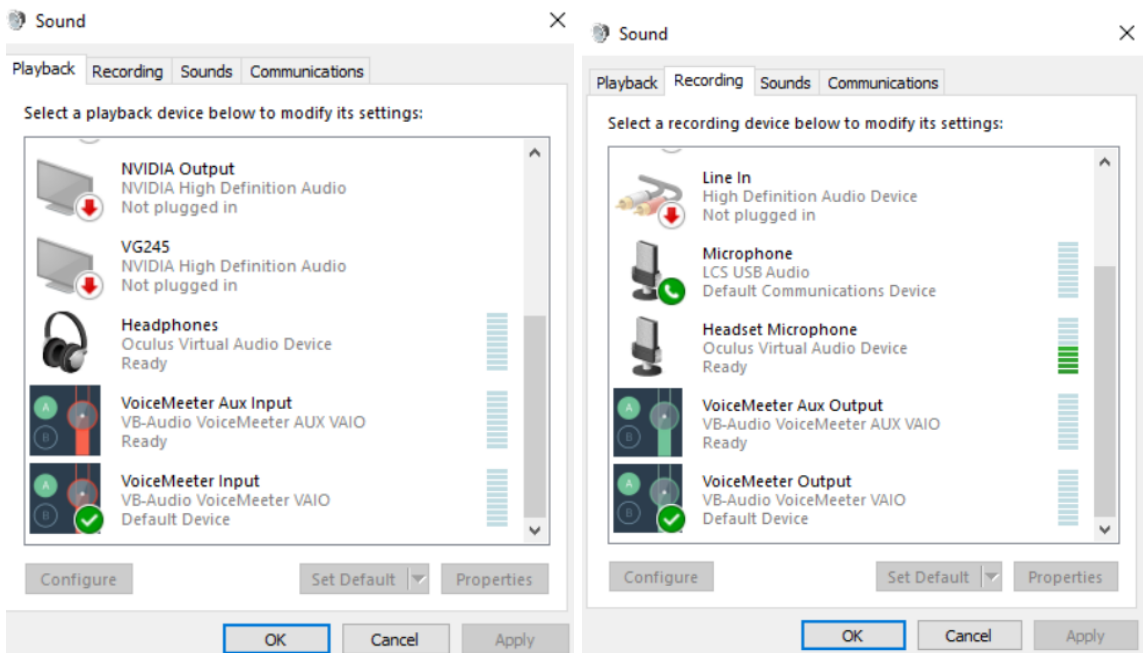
Sound

Playback Recording Sounds Communications

Select a playback device below to modify its settings:

NVIDIA Output
NVIDIA High Definition Audio
Not plugged in

VG245
NVIDIA High Definition Audio
Not plugged in

Headphones
Oculus Virtual Audio Device
Ready

VoiceMeeter Aux Input
VB-Audio VoiceMeeter AUX VAIO
Ready

VoiceMeeter Input
VB-Audio VoiceMeeter VAIO
Default Device

Configure Set Default Properties

OK Cancel Apply

Sound

Playback Recording Sounds Communications

Select a recording device below to modify its settings:

Line In
High Definition Audio Device
Not plugged in

Microphone
LCS USB Audio
Default Communications Device

Headset Microphone
Oculus Virtual Audio Device
Ready

VoiceMeeter Aux Output
VB-Audio VoiceMeeter AUX VAIO
Ready

VoiceMeeter Output
VB-Audio VoiceMeeter VAIO
Default Device

Configure Set Default Properties

OK Cancel Apply